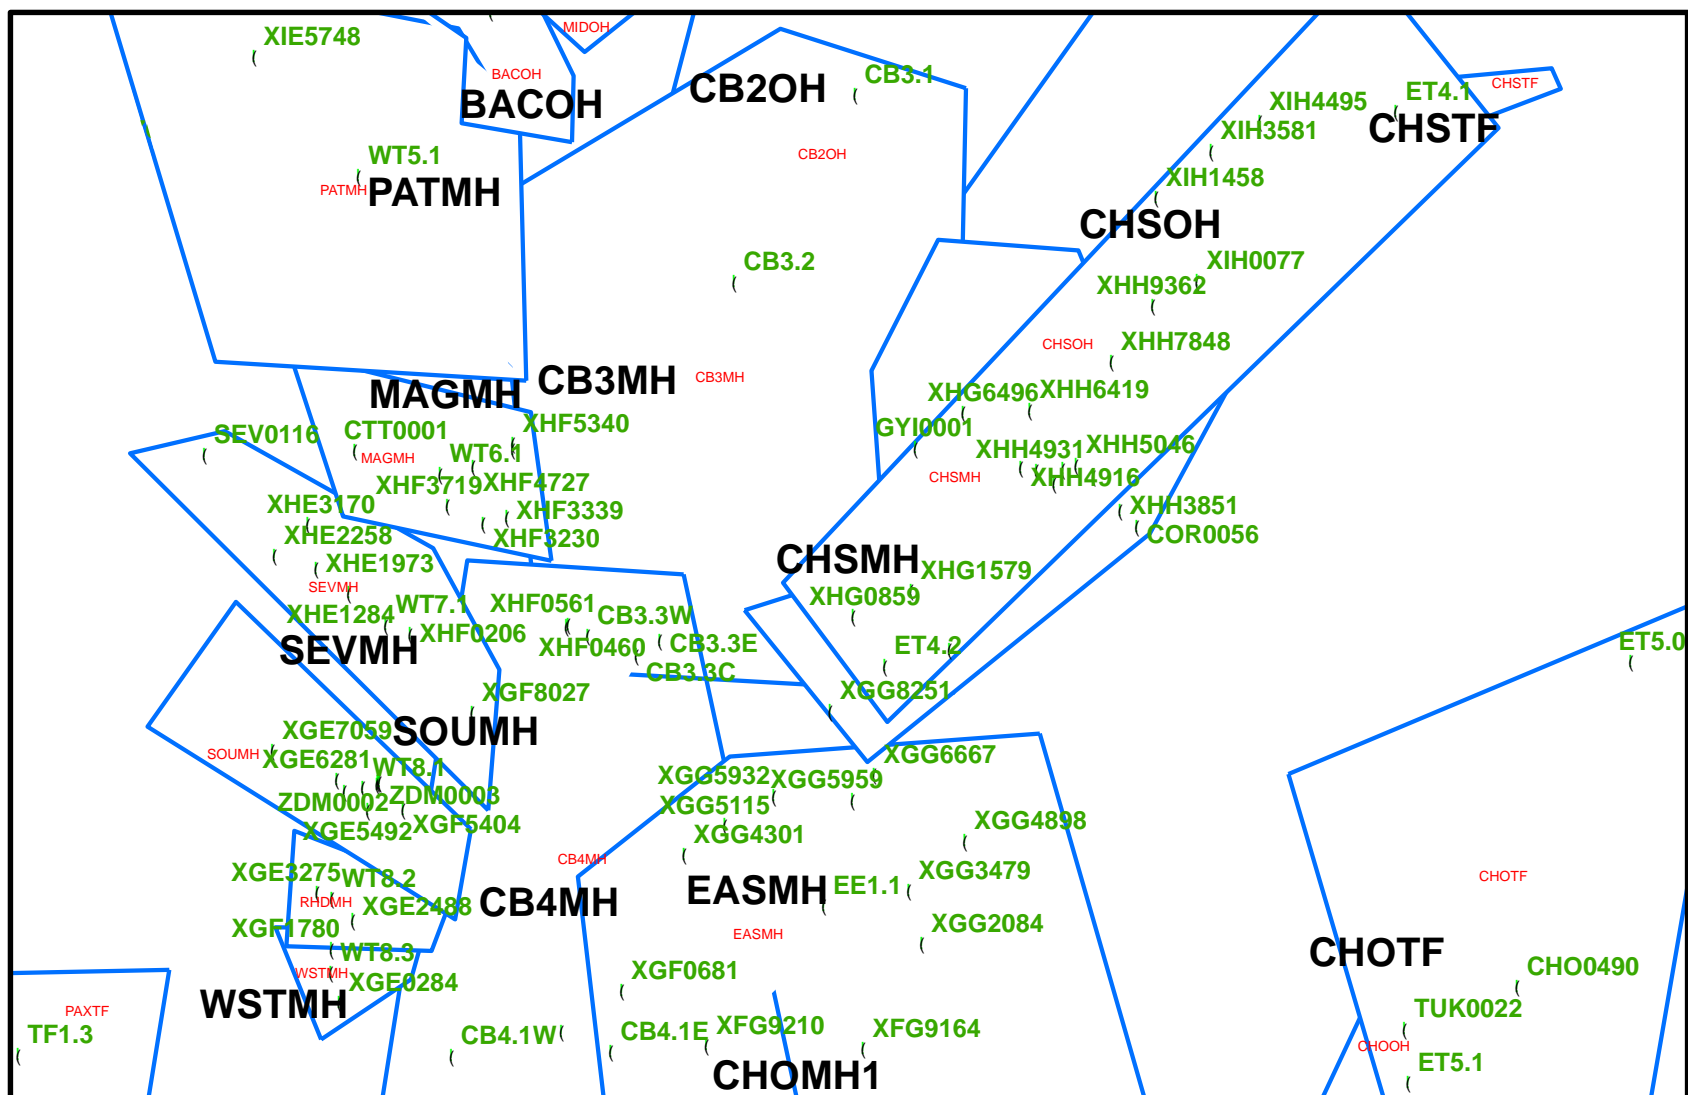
XIE5748
MIDOH
BACOH
BACOH
CB2OH
CB3.1
ET4.1
CHSTF
XIH4495
XIH3581
CHSTF
CB2OH
WT5.1
PATMH
PATMH
XIH1458
CHSOH
XIH0077
CB3.2
XHH9362
CHSOH
XHH7848
CB3MH
CB3MH
MAGMH
XHG6496
XHH6419
SEV0116
CTT0001
XHF5340
GYI0001
MAGMH
WT6.1
XHH4931
XHH5046
XHF3719
XHF4727
CHSMH
XHH4916
XHE3170
XHF3339
XHH3851
XHE2258
XHF3230
COR0056
XHE1973
CHSMH
XHG1579
SEVMH
XHE1284
WT7.1
XHF0561
CB3.3W
XHG0859
XHF0206
SEVMH
XHF0460
CB3.3E
ET4.2
ET5.0
CB3.3C
XGF8027
XGG8251
XGE7059
SOUMH
SOUMH
XGE6281
WT8.1
XGG6667
XGG5932
XGG5959
ZDM0002
ZDM0003
XGG5115
XGE5492
XGF5404
XGG4898
XGG4301
CB4MH
XGE3275
WT8.2
XGG3479
RHDMH
XGE2488
CB4MH
EASMH
EE1.1
CHOTF
XGF1780
XGG2084
EASMH
WT8.3
CHOTF
WSTMH
XGE0284
XGF0681
CHO0490
PAXTF
WSTMH
TUK0022
TF1.3
CB4.1W
CB4.1E
XFG9210
XFG9164
CHOOH
ET5.1
CHOMH1